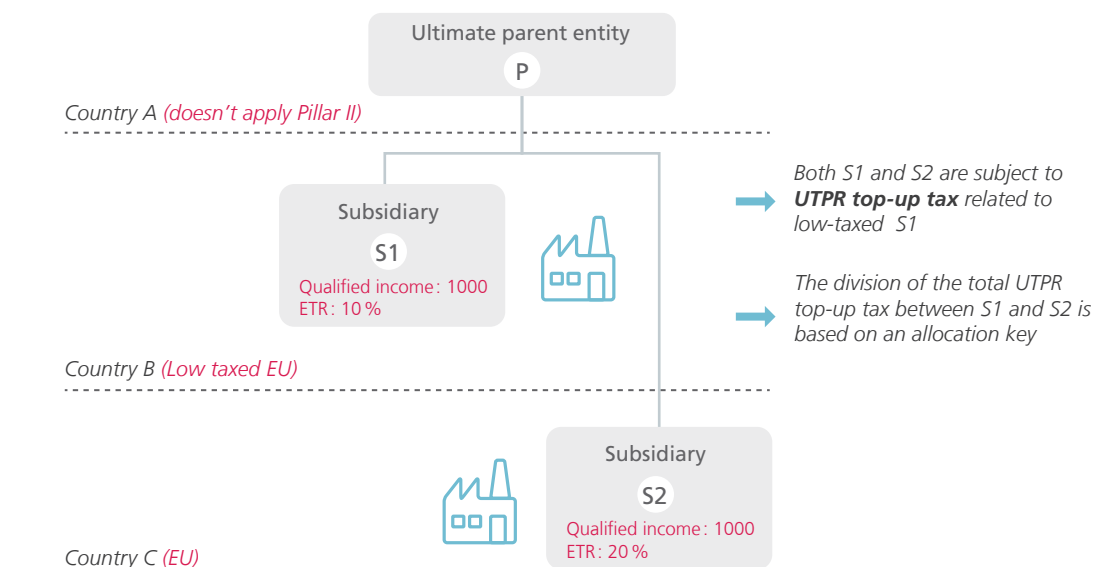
Ultimate parent entity

P

Country A (doesn't apply Pillar II)

Subsidiary

S1

Qualified income: 1000
ETR: 10 %

Both S1 and S2 are subject to **UTPR top-up tax** related to low-taxed S1

The division of the total UTPR top-up tax between S1 and S2 is based on an allocation key

Country B (Low taxed EU)

Subsidiary

S2

Qualified income: 1000
ETR: 20 %

Country C (EU)